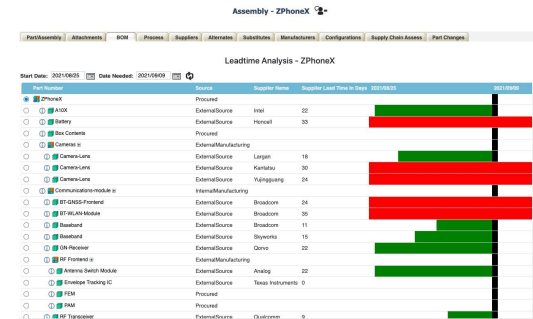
Assembly - ZPhoneX

Part/Assembly | Attachments | BOM | Process | Suppliers | Alternates | Substitutes | Manufacturers | Configurations | Supply Chain Assess | Part Changes

Leadtime Analysis - ZPhoneX

Start Date: 2021/08/25 Date Needed: 2021/09/09

| Part Number | Source | Supplier Name | Supplier Lead Time in Days | 2021/08/25 | 2021/09/09 |
|---|---|---|---|---|---|
| ZPhoneX | Procured | | | | |
| A10X | ExternalSource | Intel | 22 | | |
| Battery | ExternalSource | Honcell | 33 | | |
| Box Contents | Procured | | | | |
| Cameras | ExternalManufacturing | | | | |
| Camera-Lens | ExternalSource | Largan | 18 | | |
| Camera-Lens | ExternalSource | Kantatsu | 30 | | |
| Camera-Lens | ExternalSource | Yujingguang | 24 | | |
| Communications-module | InternalManufacturing | | | | |
| BT-GNSS-Frontend | ExternalSource | Broadcom | 24 | | |
| BT-WLAN-Module | ExternalSource | Broadcom | 35 | | |
| Baseband | ExternalSource | Broadcom | 11 | | |
| Baseband | ExternalSource | Skyworks | 15 | | |
| GN-Receiver | ExternalSource | Qorvo | 22 | | |
| RF Frontend | ExternalSource | | | | |
| Antenna Switch Module | ExternalSource | Analog | 22 | | |
| Envelope Tracking IC | ExternalSource | Texas Instruments | 0 | | |
| FEM | Procured | | | | |
| PAM | Procured | | | | |
| RF Transceiver | ExternalSource | Qualcomm | 9 | | |